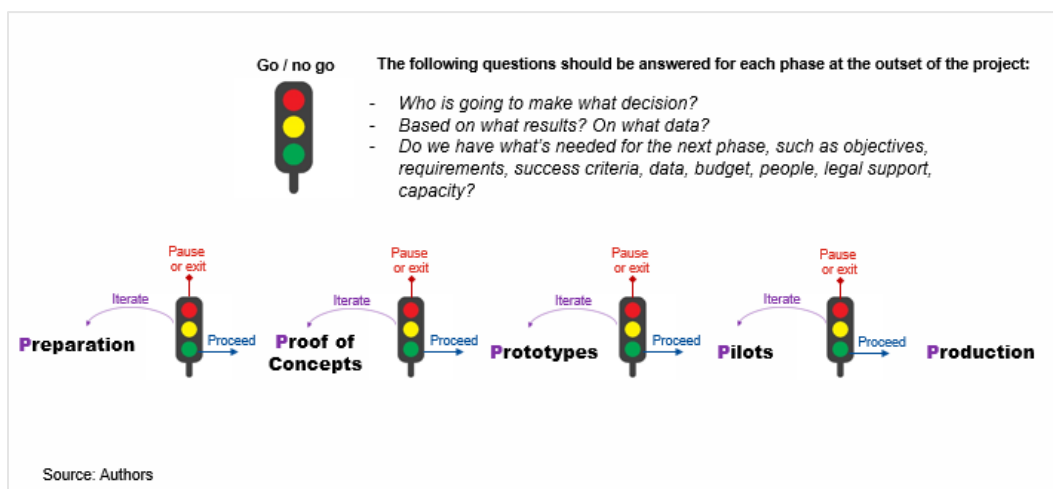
Go / no go

The following questions should be answered for each phase at the outset of the project:

- Who is going to make what decision?
- Based on what results? On what data?
- Do we have what's needed for the next phase, such as objectives, requirements, success criteria, data, budget, people, legal support, capacity?

Pause or exit

Iterate

Proceed

Preparation

Pause or exit

Iterate

Proceed

Proof of Concepts

Pause or exit

Iterate

Proceed

Prototypes

Pause or exit

Iterate

Proceed

Pilots

Production

Source: Authors